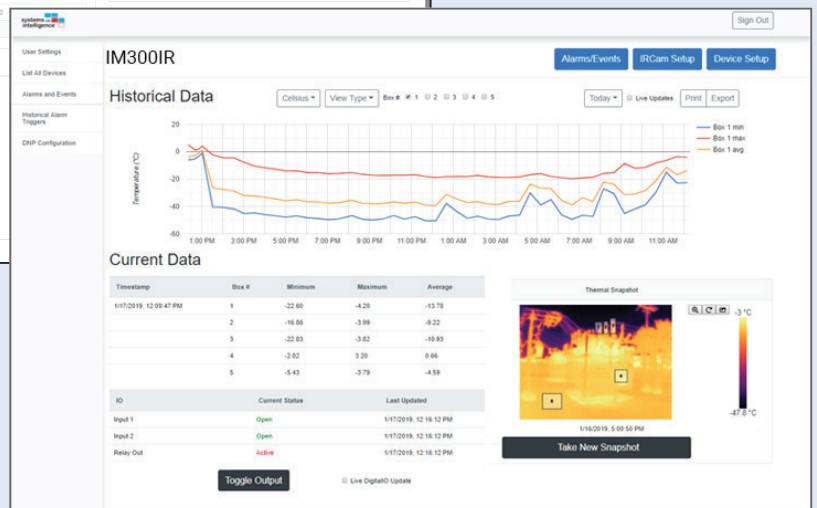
systems intelligence

Sign Out

User Settings

List All Devices

Alarms and Events

Historical Alarm Triggers

DNP Configuration

IM300IR

Alarms/Events

IRCam Setup

Device Setup

Historical Data

Celsius

View Type

Box # 1 2 3 4 5

Today

Live Updates

Print

Export

Box 1 min

Box 1 max

Box 1 avg

Temperature (°C)

20
0
-20
-40
-60

1:00 PM 3:00 PM 5:00 PM 7:00 PM 9:00 PM 11:00 PM 1:00 AM 3:00 AM 5:00 AM 7:00 AM 9:00 AM 11:00 AM

Current Data

| Timestamp | Box # | Minimum | Maximum | Average |
|---|---|---|---|---|
| 1/17/2019, 12:09:47 PM | 1 | -22.60 | -4.20 | -13.78 |
| | 2 | -16.86 | -3.99 | -9.22 |
| | 3 | -22.83 | -3.82 | -10.93 |
| | 4 | -2.02 | 3.20 | 0.66 |
| | 5 | -5.43 | -3.79 | -4.59 |

| IO | Current Status | Last Updated |
|---|---|---|
| Input 1 | Open | 1/17/2019, 12:16:12 PM |
| Input 2 | Open | 1/17/2019, 12:16:12 PM |
| Relay Out | Active | 1/17/2019, 12:16:12 PM |

Toggle Output

Live DigitalIO Update

Thermal Snapshot

-3 °C

-47.8 °C

1/16/2019, 5:00:50 PM

Take New Snapshot